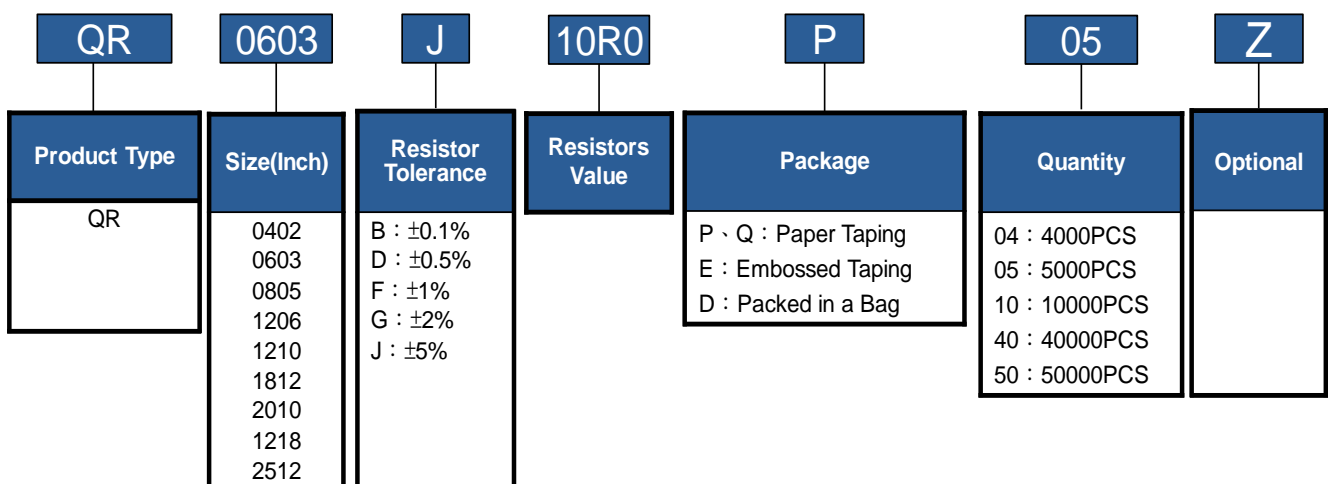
QR 0603 J 10R0 P 05 Z

Product Type
QR

Size(Inch)
0402
0603
0805
1206
1210
1812
2010
1218
2512

Resistor Tolerance
B：±0.1%
D：±0.5%
F：±1%
G：±2%
J：±5%

Resistors Value

Package
P、Q：Paper Taping
E：Embossed Taping
D：Packed in a Bag

Quantity
04：4000PCS
05：5000PCS
10：10000PCS
40：40000PCS
50：50000PCS

Optional